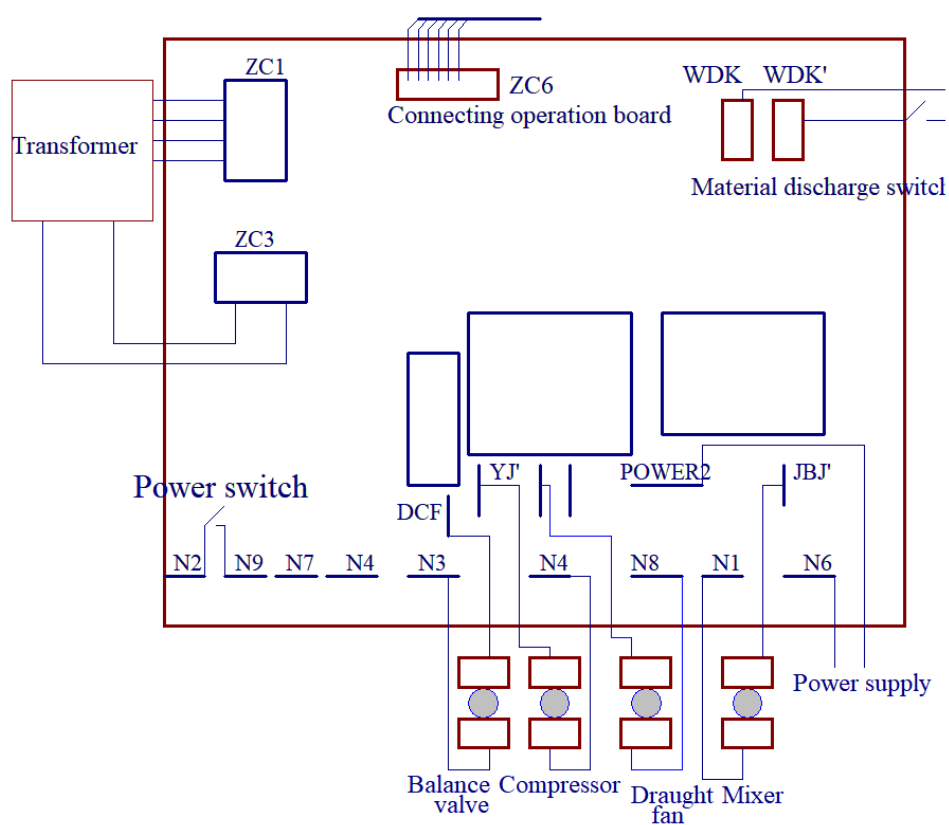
ZC1
ZC6
Connecting operation board
WDK WDK'
Transformer
Material discharge switc
ZC3
Power switch
DCF
YJ'
POWER2
JBJ'
N2 N9 N7 N4 N3 N4 N8 N1 N6
Power supply
Balance valve
Compressor
Draught fan
Mixer